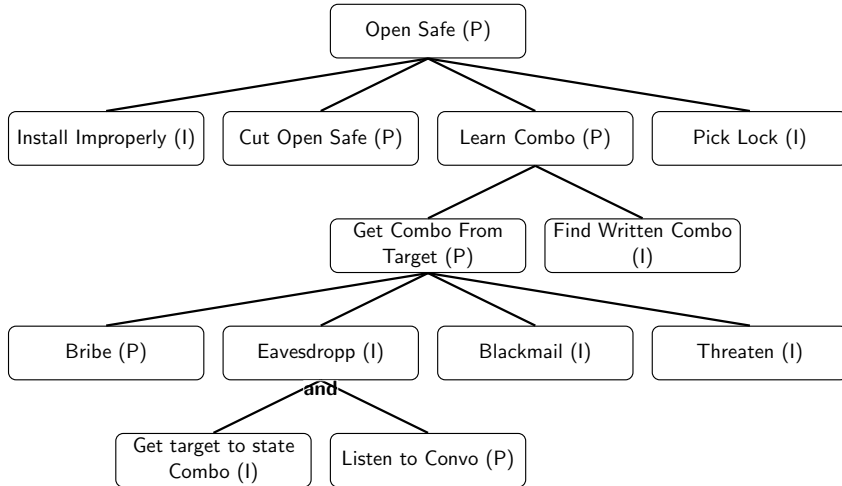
Open Safe (P)

Install Improperly (I)

Cut Open Safe (P)

Learn Combo (P)

Pick Lock (I)

Get Combo From Target (P)

Find Written Combo (I)

Bribe (P)

Eavesdropp (I)

Blackmail (I)

Threaten (I)

and

Get target to state Combo (I)

Listen to Convo (P)